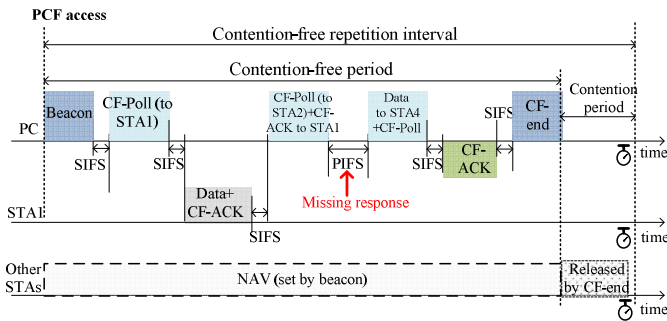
PCF access

Contention-free repetition interval

Contention-free period

Beacon

CF-Poll (to STA1)

CF-Poll (to STA2)+CF-ACK to STA1

Data to STA4 +CF-Poll

SIFS

CF-end

Contention period

PC

SIFS

SIFS

PIFS

SIFS

CF-ACK

SIFS

time

Missing response

Data+ CF-ACK

STA1

SIFS

time

Other STAs

NAV (set by beacon)

Released by CF-end

time